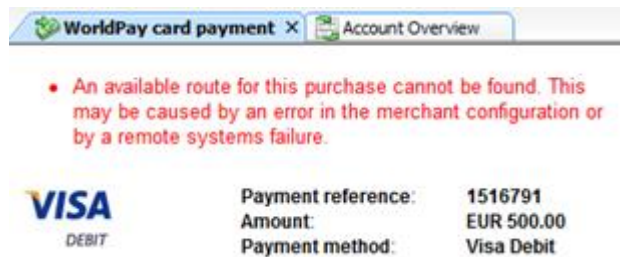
WorldPay card payment ×  Account Overview

• An available route for this purchase cannot be found. This may be caused by an error in the merchant configuration or by a remote systems failure.

VISA
DEBIT

| | |
|---|---|
| Payment reference: | 1516791 |
| Amount: | EUR 500.00 |
| Payment method: | Visa Debit |